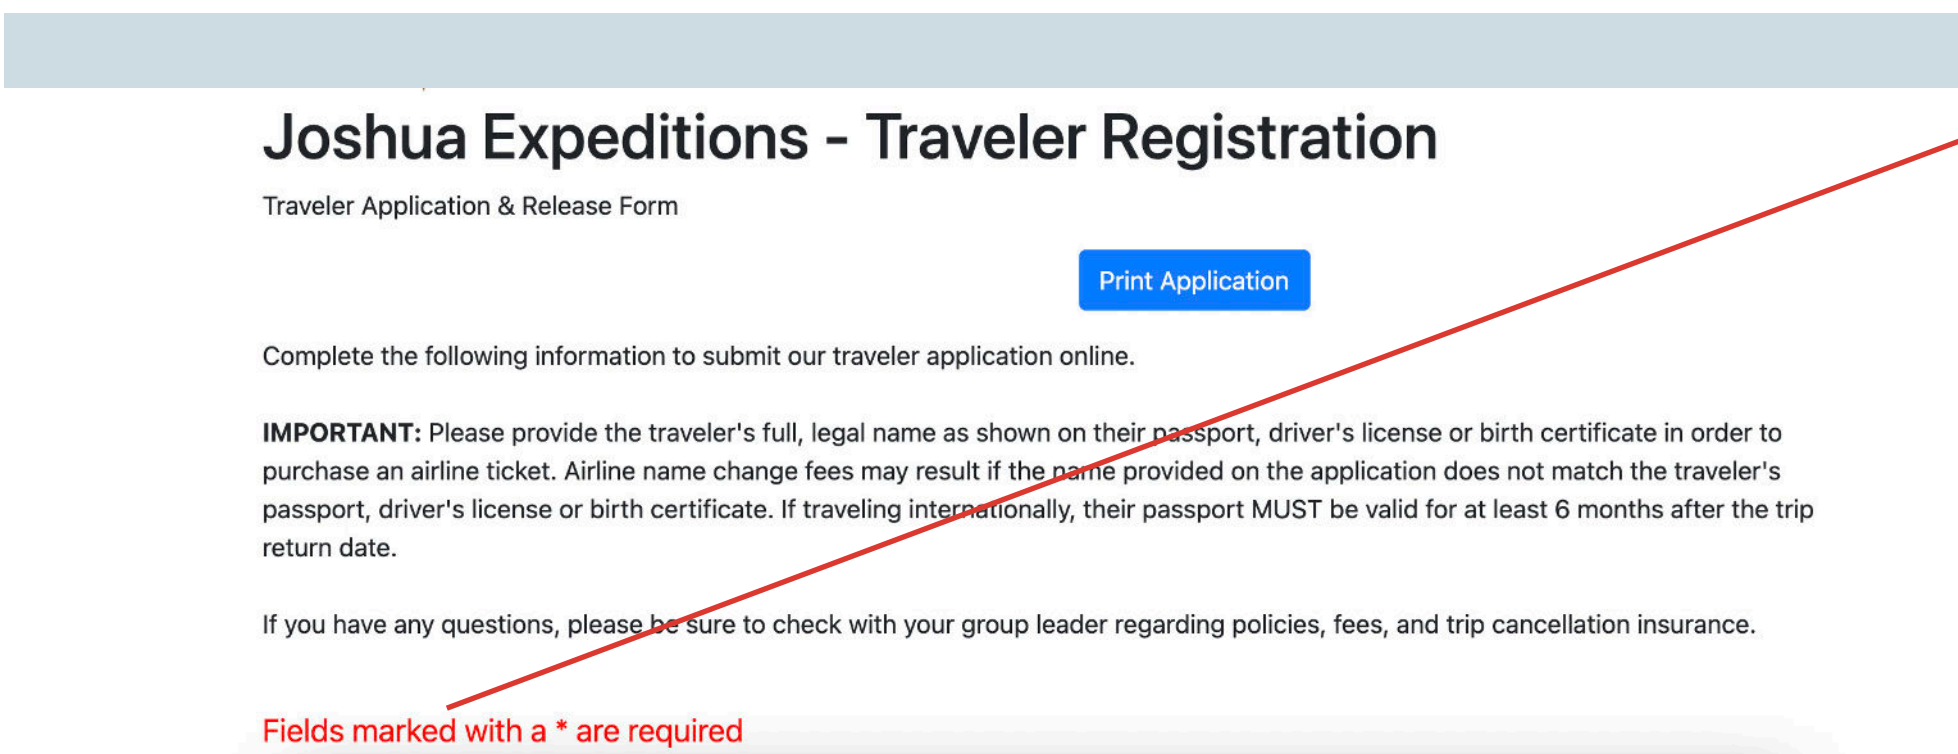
# Joshua Expeditions - Traveler Registration

Traveler Application & Release Form

Print Application

Complete the following information to submit our traveler application online.

**IMPORTANT:** Please provide the traveler's full, legal name as shown on their passport, driver's license or birth certificate in order to purchase an airline ticket. Airline name change fees may result if the name provided on the application does not match the traveler's passport, driver's license or birth certificate. If traveling internationally, their passport MUST be valid for at least 6 months after the trip return date.

If you have any questions, please be sure to check with your group leader regarding policies, fees, and trip cancellation insurance.

Fields marked with a * are required